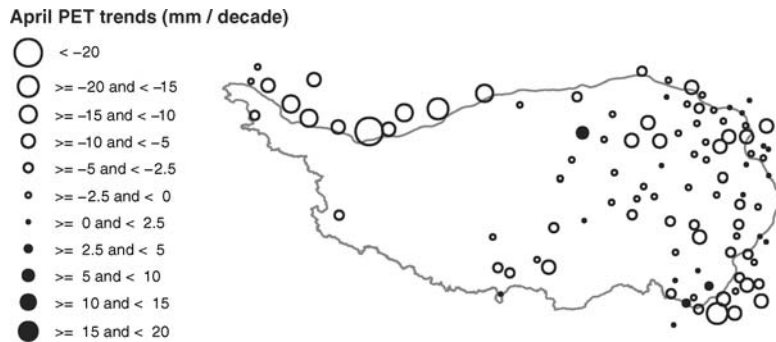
April PET trends (mm / decade)

< −20

>= −20 and < −15

>= −15 and < −10

>= −10 and < −5

>= −5 and < −2.5

>= −2.5 and < 0

>= 0 and < 2.5

>= 2.5 and < 5

>= 5 and < 10

>= 10 and < 15

>= 15 and < 20